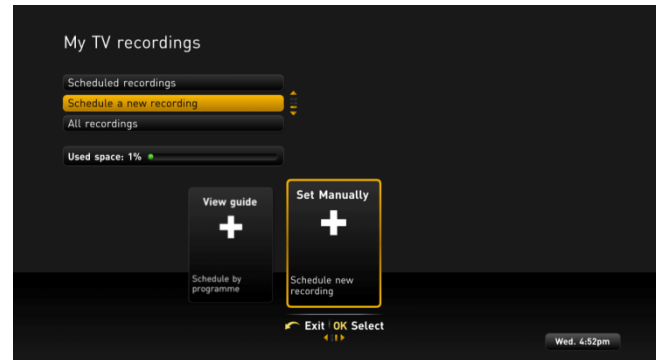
My TV recordings

Scheduled recordings

Schedule a new recording

All recordings

Used space: 1%

View guide

Schedule by programme

Set Manually

Schedule new recording

Exit | OK Select

Wed. 4:52pm